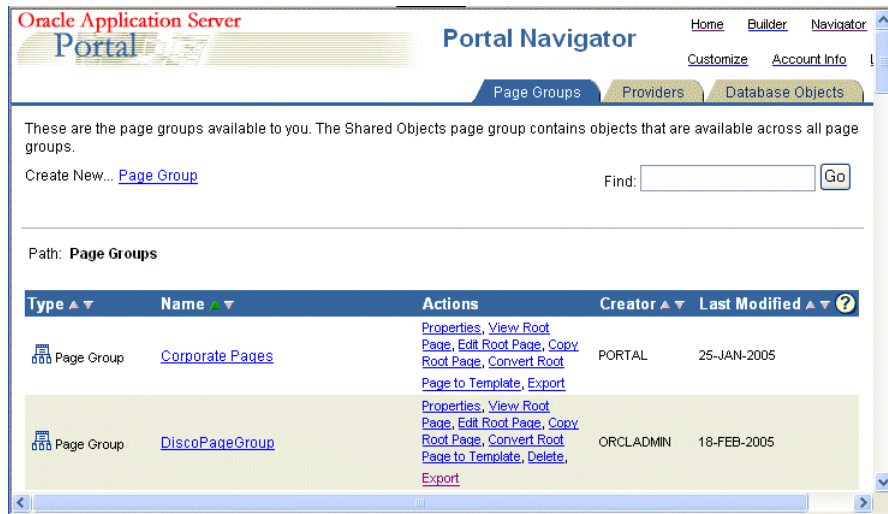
Oracle Application Server
Portal

Portal Navigator

Home Builder Navigator
Customize Account Info

Page Groups | Providers | Database Objects

These are the page groups available to you. The Shared Objects page group contains objects that are available across all page groups.

Create New... Page Group

Find: Go

Path: Page Groups

| Type | Name | Actions | Creator | Last Modified |
|---|---|---|---|---|
| Page Group | Corporate Pages | Properties, View Root Page, Edit Root Page, Copy Root Page, Convert Root Page to Template, Export | PORTAL | 25-JAN-2005 |
| Page Group | DiscoPageGroup | Properties, View Root Page, Edit Root Page, Copy Root Page, Convert Root Page to Template, Delete, Export | ORCLADMIN | 18-FEB-2005 |